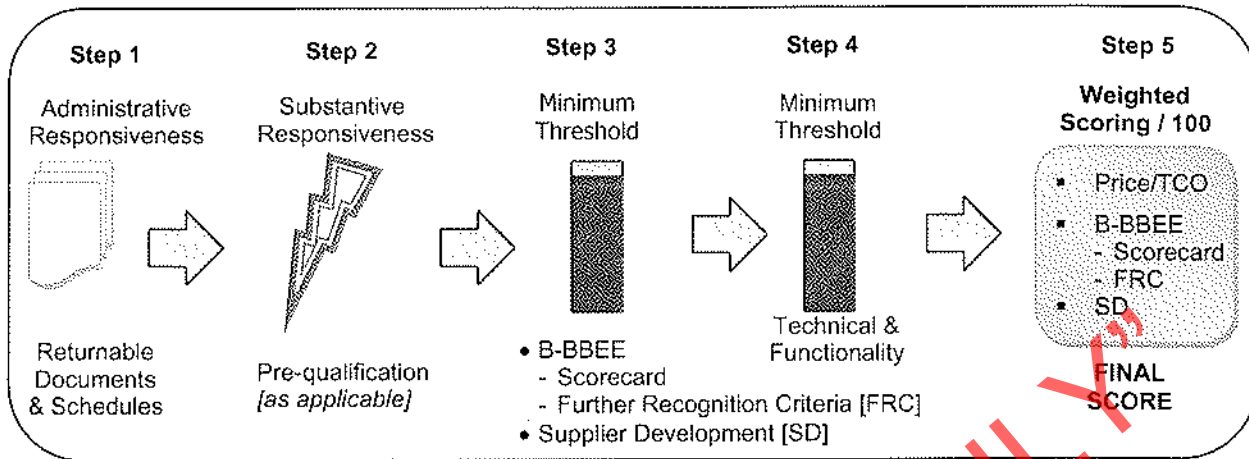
Step 1

Administrative Responsiveness

Returnable Documents & Schedules

Step 2

Substantive Responsiveness

Pre-qualification
[as applicable]

Step 3

Minimum Threshold

• B-BBEE
- Scorecard
- Further Recognition Criteria [FRC]
• Supplier Development [SD]

Step 4

Minimum Threshold

Technical & Functionality

Step 5

Weighted Scoring / 100

• Price/TCO
• B-BBEE
- Scorecard
- FRC
• SD

FINAL SCORE